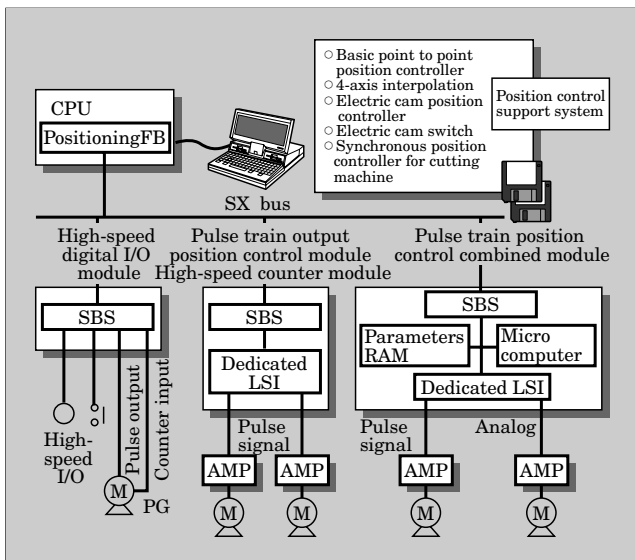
○ Basic point to point position controller
○ 4-axis interpolation
○ Electric cam position controller
○ Electric cam switch
○ Synchronous position controller for cutting machine

Position control support system

CPU

PositioningFB

SX bus

High-speed digital I/O module

Pulse train output position control module
High-speed counter module

Pulse train position control combined module

SBS

SBS

Dedicated LSI

SBS

Parameters RAM

Micro computer

Dedicated LSI

Pulse output

Counter input

High-speed I/O

M

PG

Pulse signal

AMP

AMP

M

M

Pulse signal

Analog

AMP

AMP

M

M